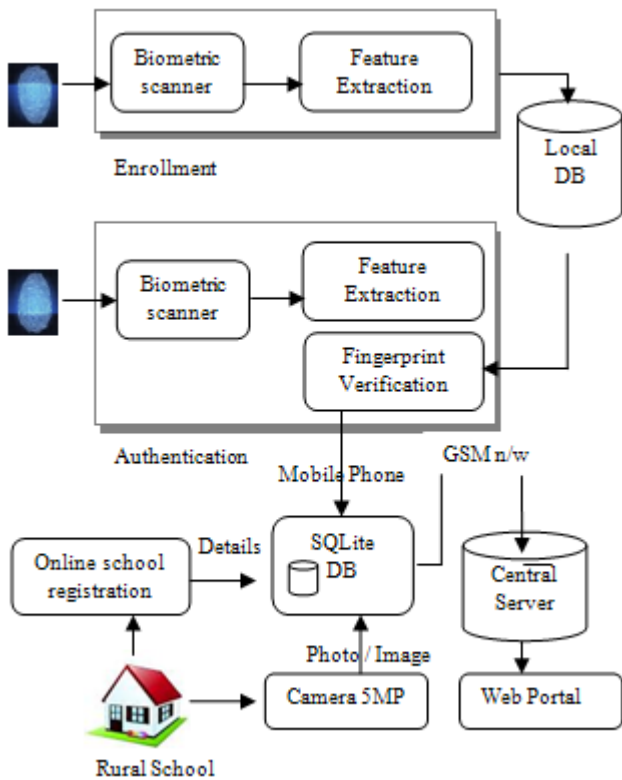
Biometric scanner

Feature Extraction

Local DB

Enrollment

Biometric scanner

Feature Extraction

Fingerprint Verification

Authentication

Mobile Phone

GSM n/w

Details

Online school registration

SQLite DB

Central Server

Photo / Image

Camera 5MP

Web Portal

Rural School